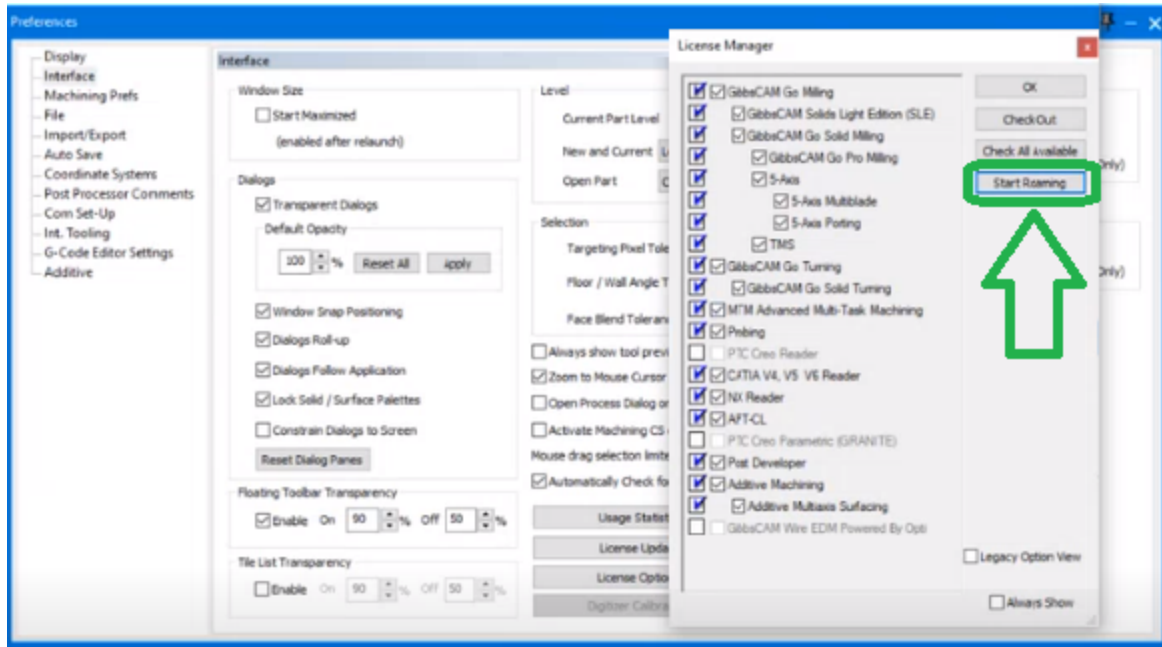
Preferences

Display
Interface
Machining Prefs
File
Import/Export
Auto Save
Coordinate Systems
Post Processor Comments
Com Set-Up
Int. Tooling
G-Code Editor Settings
Additive

Interface

Window Size
Start Maximized
(enabled after relaunch)

Dialogs
Transparent Dialogs
Default Opacity
100 %
Reset All
apply
Window Snap Positioning
Dialogs Roll-up
Dialogs Follow Application
Lock Solid / Surface Palettes
Constrain Dialogs to Screen
Reset Dialog Panes

Floating Toolbar Transparency
Enable On 90 % Off 50 %

Tile List Transparency
Enable On 90 % Off 50 %

Level
Current Part Level
New and Current
Open Part

Selection
Targeting Pixel Tole
Floor / Wall Angle T
Face Blend Toleran

Always show tool previ
Zoom to Mouse Cursor
Open Process Dialog or
Activate Machining CS
Mouse drag selection limit
Automatically Check fo

Usage Statist
License Upda
License Optio
Digitizer Calibra

Only)
Only)

License Manager

GibbsCAM Go Milling
GibbsCAM Solids Light Edition (SLE)
GibbsCAM Go Solid Milling
GibbsCAM Go Pro Milling
5-Axis
5-Axis Multiblade
5-Axis Porting
TMS
GibbsCAM Go Turning
GibbsCAM Go Solid Turning
MTM Advanced Multi-Task Machining
Probing
PTC Creo Reader
CATIA V4, V5 V6 Reader
NX Reader
APT-CL
PTC Creo Parametric (GRANITE)
Post Developer
Additive Machining
Additive Multiaxis Surfacing
GibbsCAM Wire EDM Powered By Opti

OK
CheckOut
Check All available
Start Roaming
Legacy Option View
Always Show